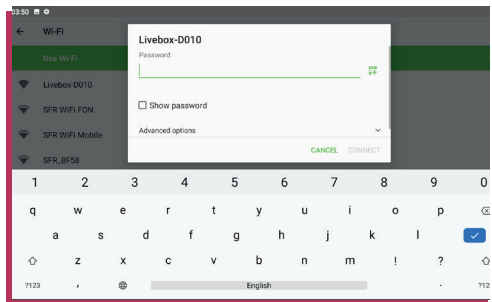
13:50

Wi-Fi

Use Wi-Fi

Livebox-D010

SFR WiFi FON

SFR WiFi Mobile

SFR_BF58

Livebox-D010

Password

Show password

Advanced options

CANCEL CONNECT

1 2 3 4 5 6 7 8 9 0

q w e r t y u i o p

a s d f g h j k l

z x c v b n m ! ?

?123 , English . ?123